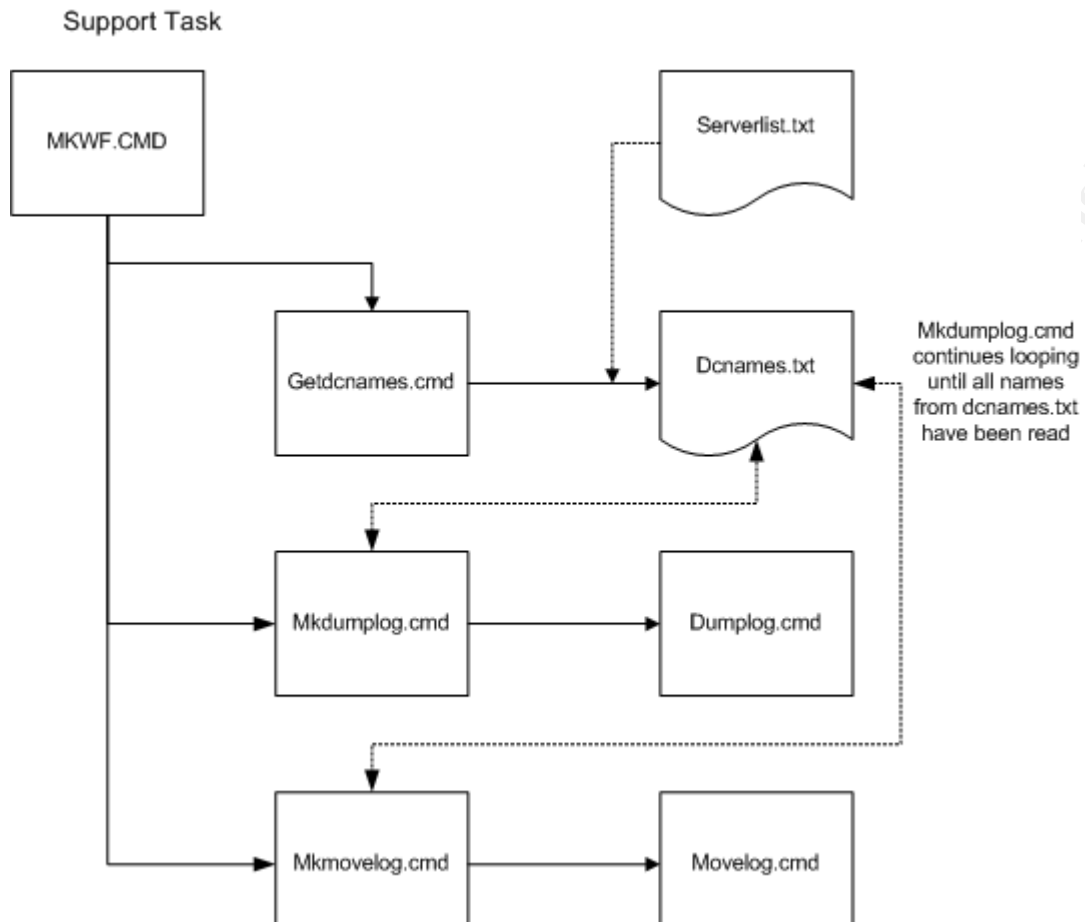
Support Task

MKWF.CMD

Serverlist.txt

Getdcnames.cmd

Dcnames.txt

Mkdumplog.cmd continues looping until all names from dcnames.txt have been read

Mkdumplog.cmd

Dumplog.cmd

Mkmovelog.cmd

Movelog.cmd